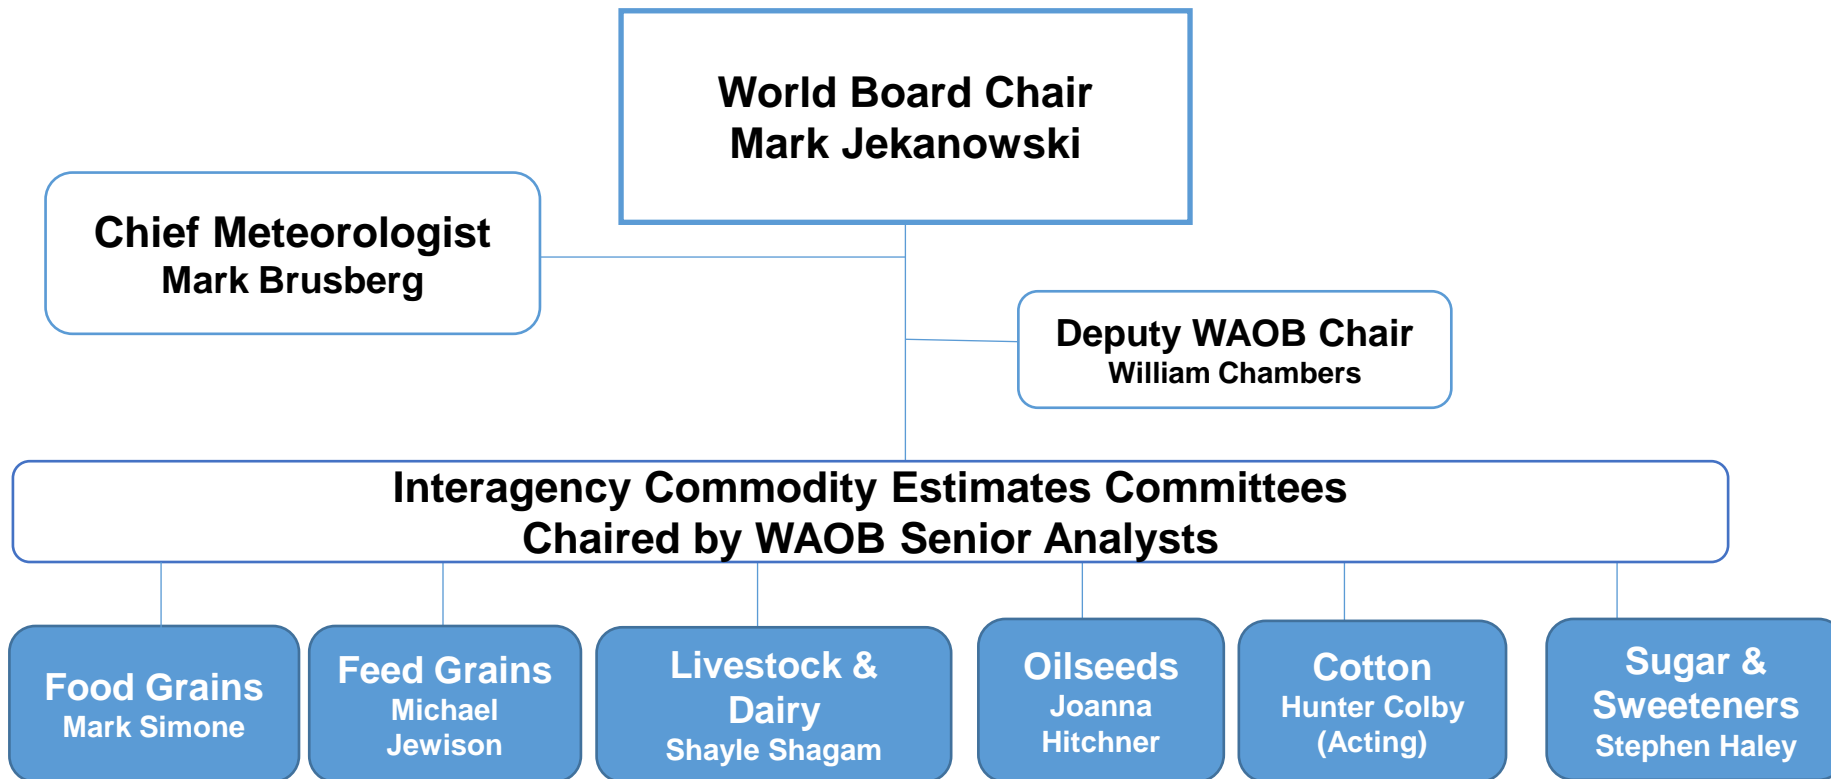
World Board Chair
Mark Jekanowski

Chief Meteorologist
Mark Brusberg

Deputy WAOB Chair
William Chambers

Interagency Commodity Estimates Committees
Chaired by WAOB Senior Analysts

Food Grains
Mark Simone

Feed Grains
Michael Jewison

Livestock & Dairy
Shayle Shagam

Oilseeds
Joanna Hitchner

Cotton
Hunter Colby (Acting)

Sugar & Sweeteners
Stephen Haley